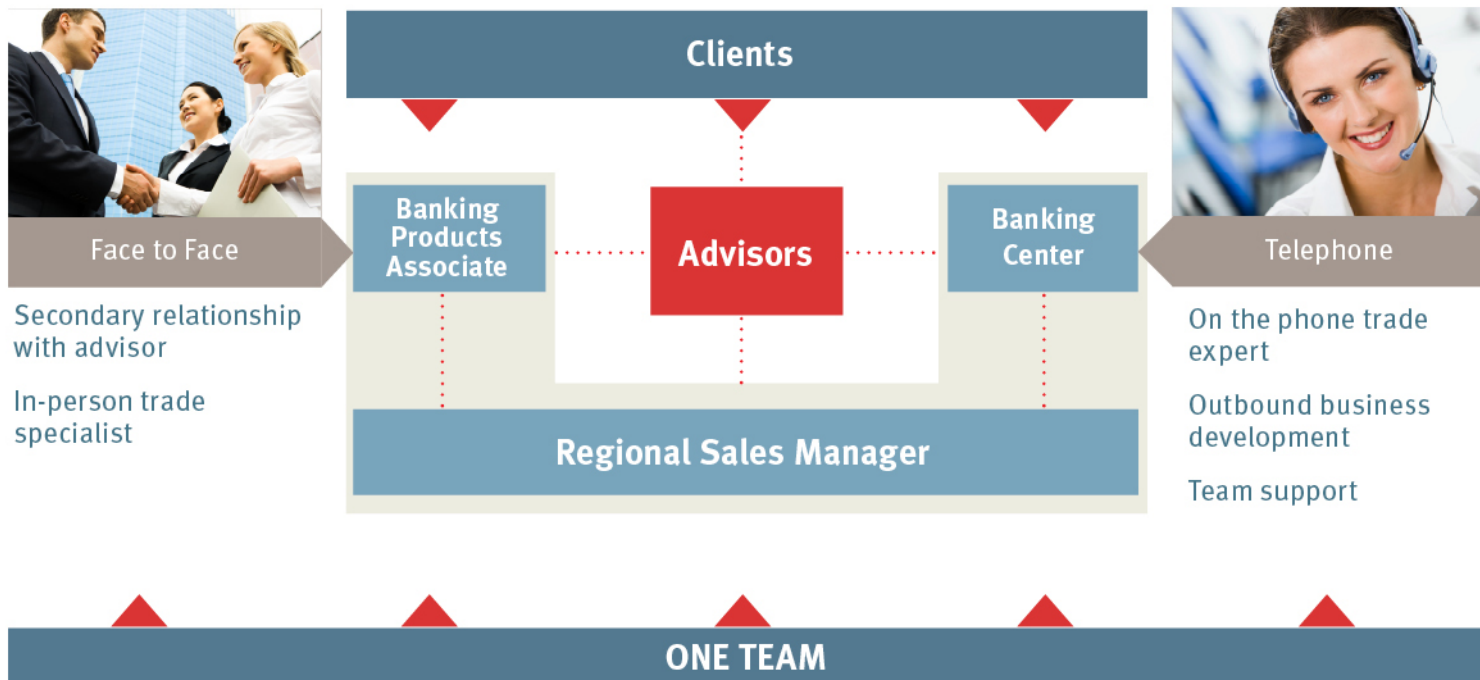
Clients

Face to Face

Secondary relationship with advisor

In-person trade specialist

Banking Products Associate

Advisors

Banking Center

Telephone

On the phone trade expert

Outbound business development

Team support

Regional Sales Manager

ONE TEAM